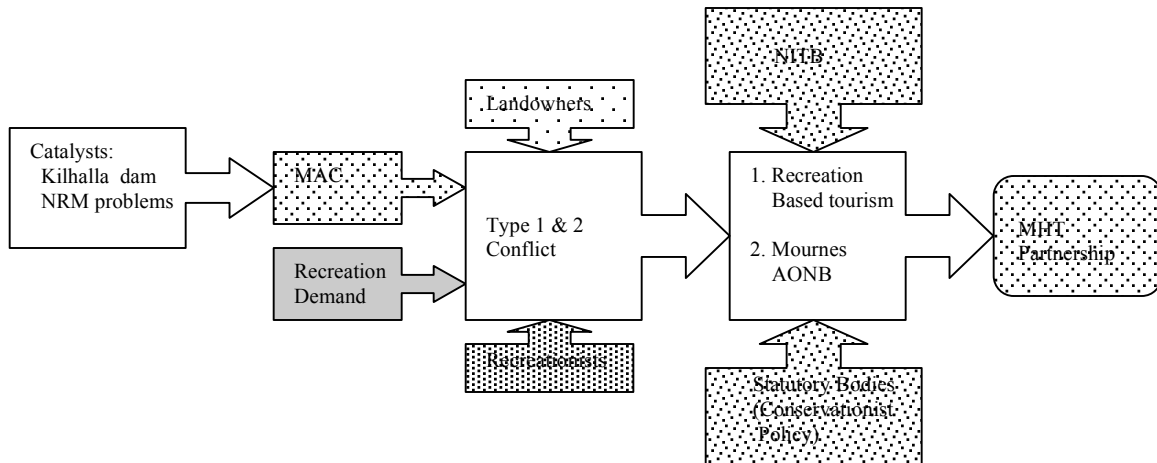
Catalysts:
Kilhalla dam
NRM problems

MAC

Recreation Demand

Landowners

Type 1 & 2 Conflict

Recreationists

NITB

1. Recreation Based tourism

2. Mournes AONB

Statutory Bodies (Conservationist Policy)

MHT Partnership